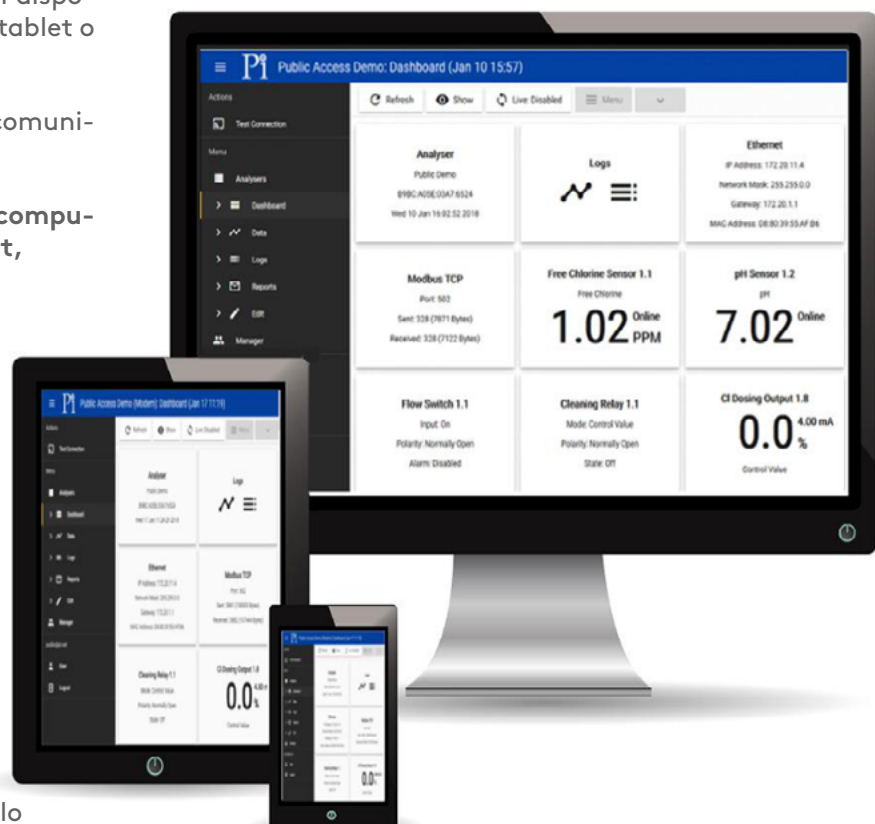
dispo
tablet o

comuni-

compu-
t,

lo

Public Access Demo: Dashboard (Jan 10 15:57)

Actions
Test Connection
Menu
Analysers
Dashboard
Data
Logs
Reports
Edit
Manager

Refresh
Show
Live Disabled
Menu

Analyser
Public Demo
89BCA05E03A76524
Wed 10 Jan 16:02:52 2018

Logs

Ethernet
IP Address: 172.20.11.4
Network Mask: 255.255.0.0
Gateway: 172.20.1.1
MAC Address: D8:80:39:55:AF:B6

Modbus TCP
Port: 502
Sent: 328 (7871 Bytes)
Received: 328 (7122 Bytes)

Free Chlorine Sensor 1.1
Free Chlorine
1.02 Online PPM

pH Sensor 1.2
pH
7.02 Online

Flow Switch 1.1
Input: On
Polarity: Normally Open
Alarm: Disabled

Cleaning Relay 1.1
Mode: Control Value
Polarity: Normally Open
State: Off

Cl Dosing Output 1.8
0.0 4.00 mA %
Control Value

Public Access Demo (Modem): Dashboard (Jan 17 17:19)

Test Connection
Analysers
Dashboard
Data
Logs
Reports
Edit
Manager
User
Logout

Refresh
Show
Live Disabled

Analyser
Public Demo

Logs

Ethernet
IP Address: 172.20.11.4
Network Mask: 255.255.0.0
Gateway: 172.20.1.1

Modbus TCP
Port: 502

Cleaning Relay 1.1
Mode: Control Value
Polarity: Normally Open
State: Off

Cl Dosing Output 1.8
0.0 4.00 mA %
Control Value